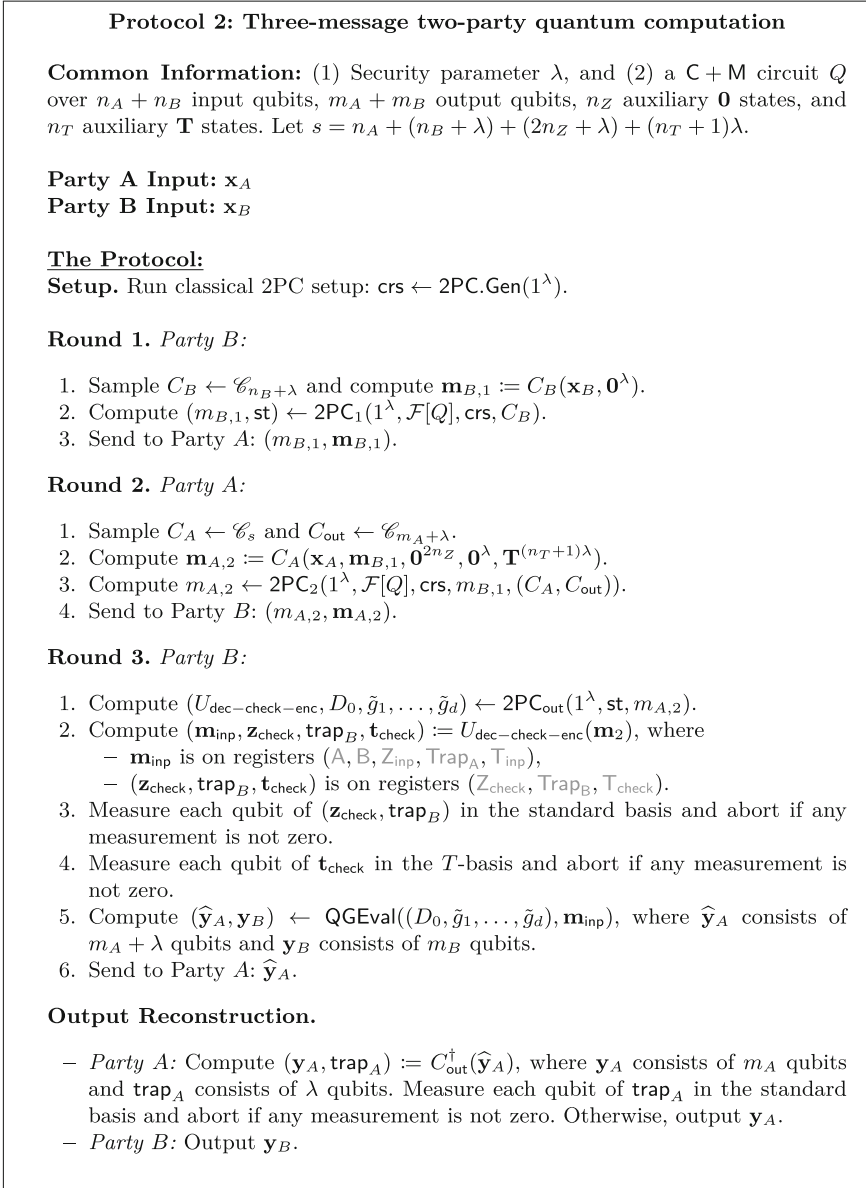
**Protocol 2: Three-message two-party quantum computation**

**Common Information:** (1) Security parameter $\lambda$, and (2) a $\mathsf{C}+\mathsf{M}$ circuit $Q$ over $n_A+n_B$ input qubits, $m_A+m_B$ output qubits, $n_Z$ auxiliary $\mathbf{0}$ states, and $n_T$ auxiliary $\mathbf{T}$ states. Let $s = n_A + (n_B+\lambda) + (2n_Z+\lambda) + (n_T+1)\lambda$.

**Party A Input:** $\mathbf{x}_A$
**Party B Input:** $\mathbf{x}_B$

**The Protocol:**
**Setup.** Run classical 2PC setup: $\mathsf{crs} \leftarrow \mathsf{2PC.Gen}(1^\lambda)$.

**Round 1.** *Party B:*

1. Sample $C_B \leftarrow \mathscr{C}_{n_B+\lambda}$ and compute $\mathbf{m}_{B,1} := C_B(\mathbf{x}_B, \mathbf{0}^\lambda)$.
2. Compute $(m_{B,1}, \mathsf{st}) \leftarrow \mathsf{2PC}_1(1^\lambda, \mathcal{F}[Q], \mathsf{crs}, C_B)$.
3. Send to Party $A$: $(m_{B,1}, \mathbf{m}_{B,1})$.

**Round 2.** *Party A:*

1. Sample $C_A \leftarrow \mathscr{C}_s$ and $C_{\mathsf{out}} \leftarrow \mathscr{C}_{m_A+\lambda}$.
2. Compute $\mathbf{m}_{A,2} := C_A(\mathbf{x}_A, \mathbf{m}_{B,1}, \mathbf{0}^{2n_Z}, \mathbf{0}^\lambda, \mathbf{T}^{(n_T+1)\lambda})$.
3. Compute $m_{A,2} \leftarrow \mathsf{2PC}_2(1^\lambda, \mathcal{F}[Q], \mathsf{crs}, m_{B,1}, (C_A, C_{\mathsf{out}}))$.
4. Send to Party $B$: $(m_{A,2}, \mathbf{m}_{A,2})$.

**Round 3.** *Party B:*

1. Compute $(U_{\mathsf{dec-check-enc}}, D_0, \tilde{g}_1, \ldots, \tilde{g}_d) \leftarrow \mathsf{2PC}_{\mathsf{out}}(1^\lambda, \mathsf{st}, m_{A,2})$.
2. Compute $(\mathbf{m}_{\mathsf{inp}}, \mathbf{z}_{\mathsf{check}}, \mathsf{trap}_B, \mathbf{t}_{\mathsf{check}}) := U_{\mathsf{dec-check-enc}}(\mathbf{m}_2)$, where
 – $\mathbf{m}_{\mathsf{inp}}$ is on registers $(\mathsf{A}, \mathsf{B}, \mathsf{Z}_{\mathsf{inp}}, \mathsf{Trap}_{\mathsf{A}}, \mathsf{T}_{\mathsf{inp}})$,
 – $(\mathbf{z}_{\mathsf{check}}, \mathsf{trap}_B, \mathbf{t}_{\mathsf{check}})$ is on registers $(\mathsf{Z}_{\mathsf{check}}, \mathsf{Trap}_{\mathsf{B}}, \mathsf{T}_{\mathsf{check}})$.
3. Measure each qubit of $(\mathbf{z}_{\mathsf{check}}, \mathsf{trap}_B)$ in the standard basis and abort if any measurement is not zero.
4. Measure each qubit of $\mathbf{t}_{\mathsf{check}}$ in the $T$-basis and abort if any measurement is not zero.
5. Compute $(\widehat{\mathbf{y}}_A, \mathbf{y}_B) \leftarrow \mathsf{QGEval}((D_0, \tilde{g}_1, \ldots, \tilde{g}_d), \mathbf{m}_{\mathsf{inp}})$, where $\widehat{\mathbf{y}}_A$ consists of $m_A+\lambda$ qubits and $\mathbf{y}_B$ consists of $m_B$ qubits.
6. Send to Party $A$: $\widehat{\mathbf{y}}_A$.

**Output Reconstruction.**

– *Party A:* Compute $(\mathbf{y}_A, \mathsf{trap}_A) := C^\dagger_{\mathsf{out}}(\widehat{\mathbf{y}}_A)$, where $\mathbf{y}_A$ consists of $m_A$ qubits and $\mathsf{trap}_A$ consists of $\lambda$ qubits. Measure each qubit of $\mathsf{trap}_A$ in the standard basis and abort if any measurement is not zero. Otherwise, output $\mathbf{y}_A$.
– *Party B:* Output $\mathbf{y}_B$.